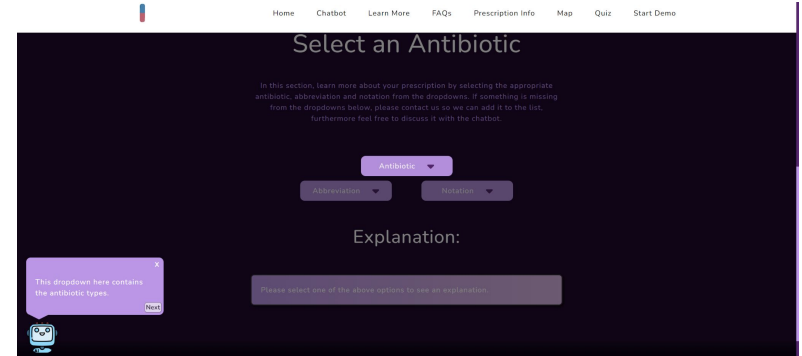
Home Chatbot Learn More FAQs Prescription Info Map Quiz Start Demo

Select an Antibiotic

In this section, learn more about your prescription by selecting the appropriate antibiotic, abbreviation and notation from the dropdowns. If something is missing from the dropdowns below, please contact us so we can add it to the list, furthermore feel free to discuss it with the chatbot.

Antibiotic

Abbreviation

Notation

Explanation:

Please select one of the above options to see an explanation.

X

This dropdown here contains the antibiotic types.

Next